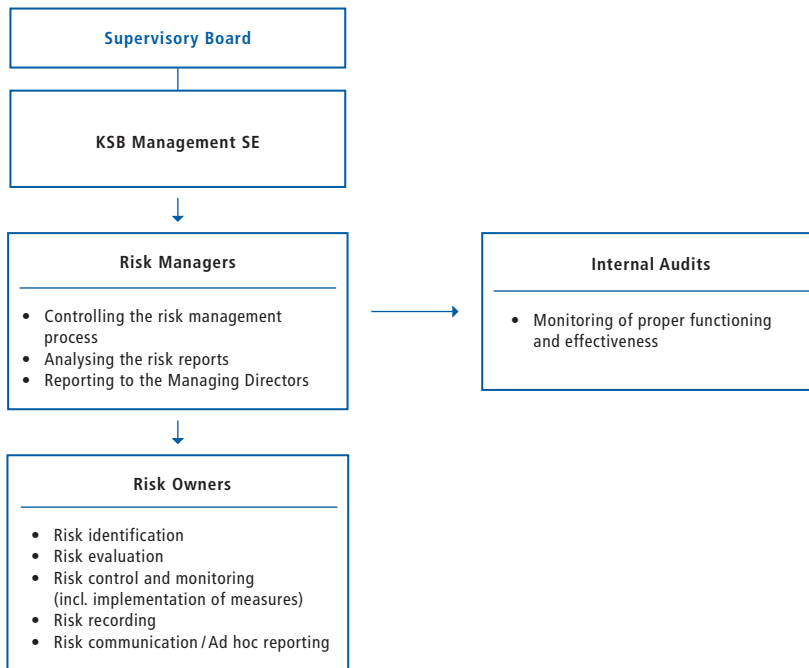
Supervisory Board

KSB Management SE

Risk Managers

- Controlling the risk management process
- Analysing the risk reports
- Reporting to the Managing Directors

Internal Audits

- Monitoring of proper functioning and effectiveness

Risk Owners

- Risk identification
- Risk evaluation
- Risk control and monitoring (incl. implementation of measures)
- Risk recording
- Risk communication / Ad hoc reporting